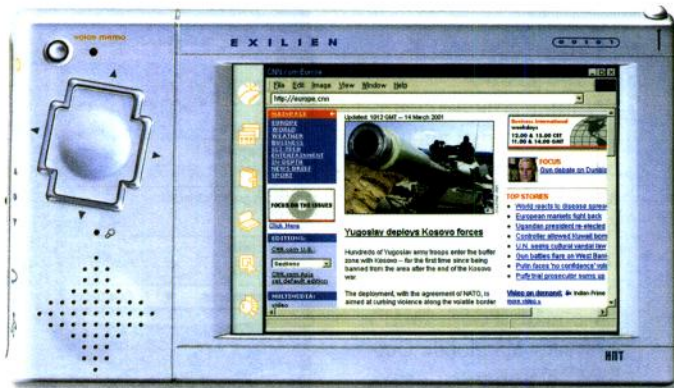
voice memo

EXILIEN

CNN.com Europe

File Edit Image View Window Help

http://europe.cnn

Updated: 1012 GMT – 14 March 2001

EUROPE
WORLD
WEATHER
BUSINESS
SCI-TECH
ENTERTAINMENT
IN-DEPTH
NEWS BRIEF
SPORT

FOCUS ON THE ISSUES

Click Here

EDITIONS:

CNN.com U.S.

CNN.com Asia
set default edition

MULTIMEDIA:

Yugoslav deploys Kosovo forces

Hundreds of Yugoslav army troops enter the buffer zone with Kosovo – for the first time since being banned from the area after the end of the Kosovo war.

The deployment, with the agreement of NATO, is aimed at curbing violence along the volatile border

Business International weekdays
12.00 & 15.00 CET
11.00 & 14.00 GMT

FOCUS
Gun debate on Dunbla

TOP STORIES
World reacts to disease spread
European markets fight back
Ugandan president re-elected
Controller allowed Kuwait bom
U.N. seeing cultural vandal law
Gun battles flare on West Bank
Putin faces 'no confidence' vote
Party trial prosecutor sums up

Video on demand: Indian Prime
more video

HRT